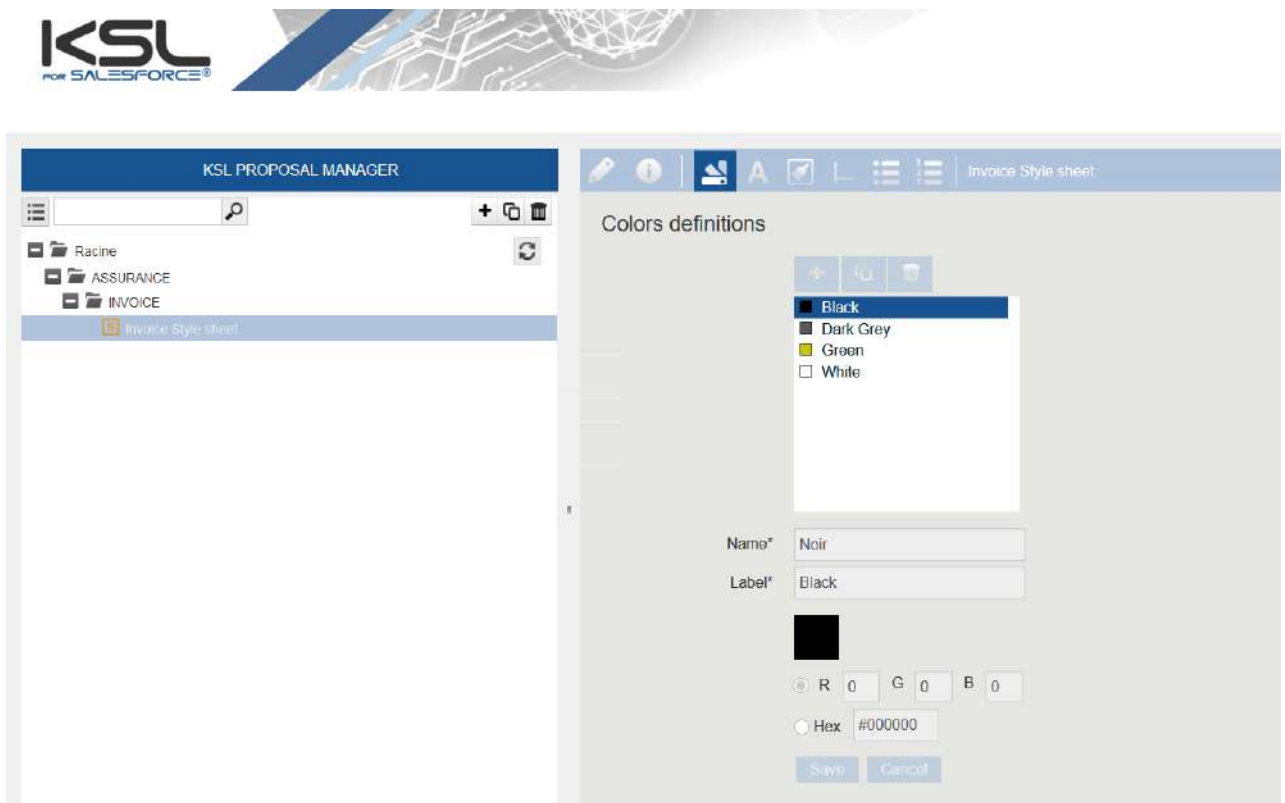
KSL
FOR SALESFORCE®

KSL PROPOSAL MANAGER

Racine
ASSURANCE
INVOICE
Invoice Style sheet

A
Invoice Style sheet

Colors definitions

Black
Dark Grey
Green
White

Name* Noir
Label* Black

R 0 G 0 B 0
Hex #000000

Save Cancel